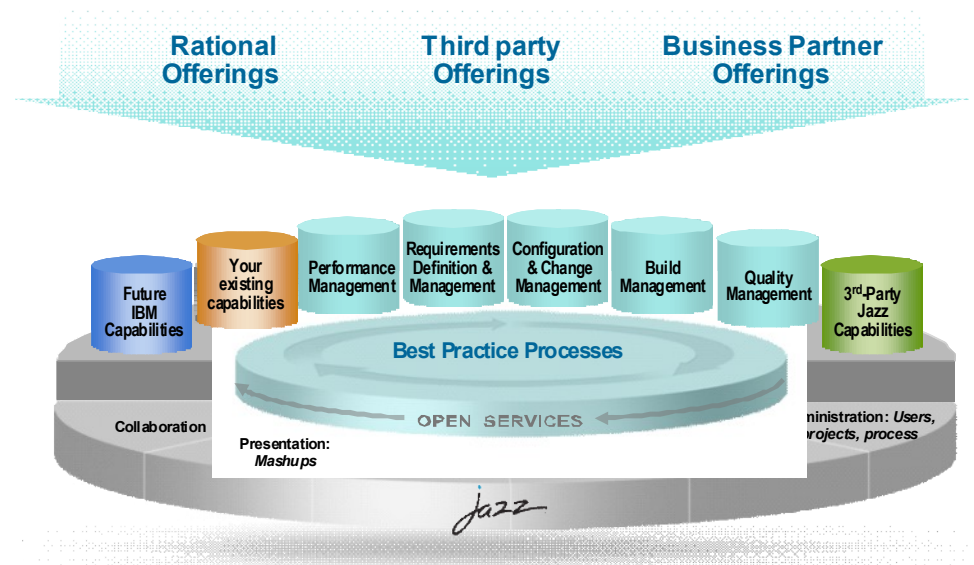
Rational Offerings

Third party Offerings

Business Partner Offerings

Future IBM Capabilities

Your existing capabilities

Performance Management

Requirements Definition & Management

Configuration & Change Management

Build Management

Quality Management

3rd-Party Jazz Capabilities

Best Practice Processes

OPEN SERVICES

Collaboration

Presentation: Mashups

ministration: Users, projects, process

jazz